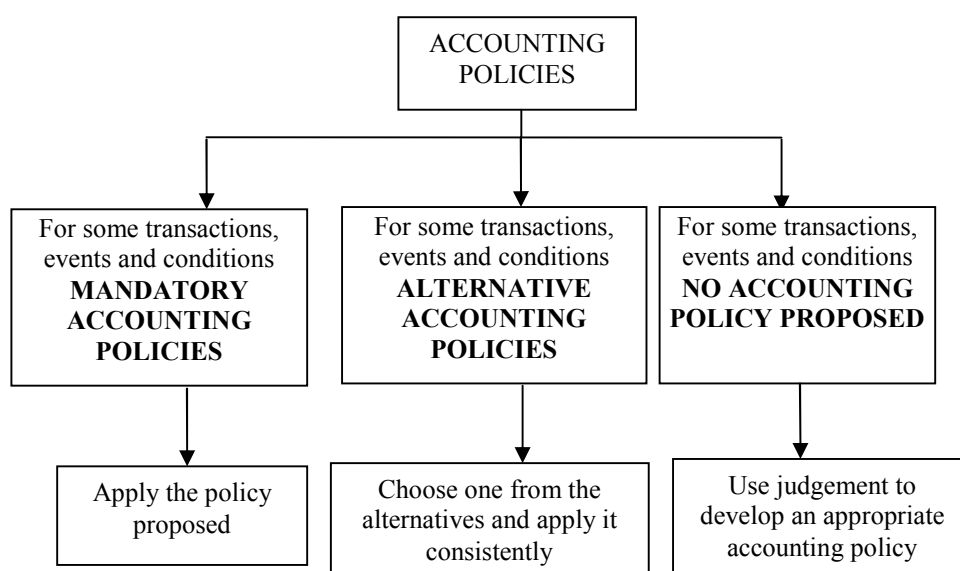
ACCOUNTING POLICIES

For some transactions, events and conditions **MANDATORY ACCOUNTING POLICIES**

For some transactions, events and conditions **ALTERNATIVE ACCOUNTING POLICIES**

For some transactions, events and conditions **NO ACCOUNTING POLICY PROPOSED**

Apply the policy proposed

Choose one from the alternatives and apply it consistently

Use judgement to develop an appropriate accounting policy